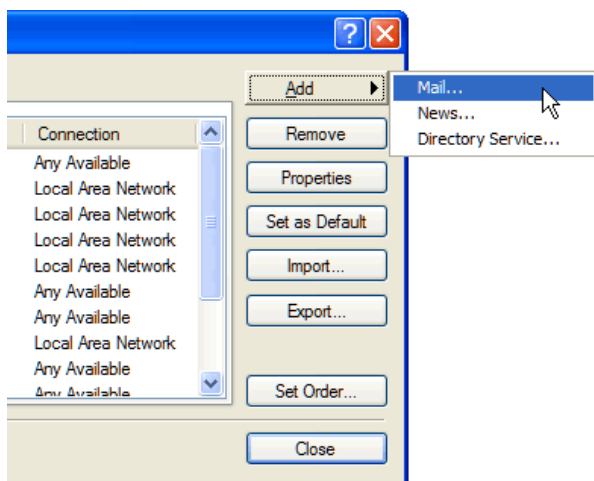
?
X

Add
Mail...
News...
Directory Service...

Connection
Any Available
Local Area Network
Local Area Network
Local Area Network
Local Area Network
Any Available
Any Available
Local Area Network
Any Available
Any Available

Remove
Properties
Set as Default
Import...
Export...
Set Order...
Close